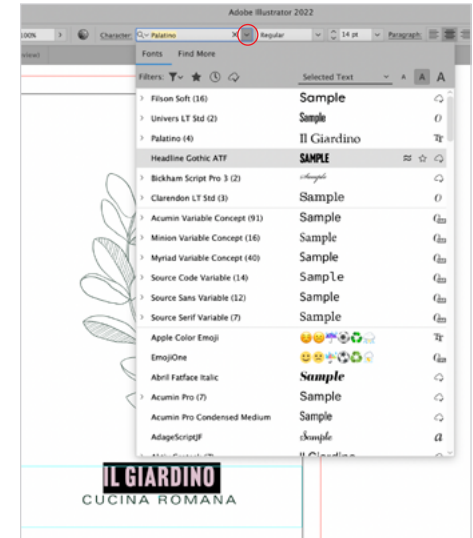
Adobe Illustrator 2022

100% > Character Palatino × Regular 14 pt Paragraph

Fonts Find More

Filters: Selected Text A A A

Filson Soft (16) Sample
Univers LT Std (2) Sample
Palatino (4) Il Giardino
Headline Gothic ATF SAMPLE
Bickham Script Pro 3 (2) Sample
Clarendon LT Std (3) Sample
Acumin Variable Concept (91) Sample
Minion Variable Concept (16) Sample
Myriad Variable Concept (40) Sample
Source Code Variable (14) Sample
Source Sans Variable (12) Sample
Source Serif Variable (7) Sample
Apple Color Emoji
EmojiOne
Abril Fatface Italic Sample
Acumin Pro (7) Sample
Acumin Pro Condensed Medium Sample
AdageScriptJF Sample
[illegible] Il Giardino

IL GIARDINO
CUCINA ROMANA